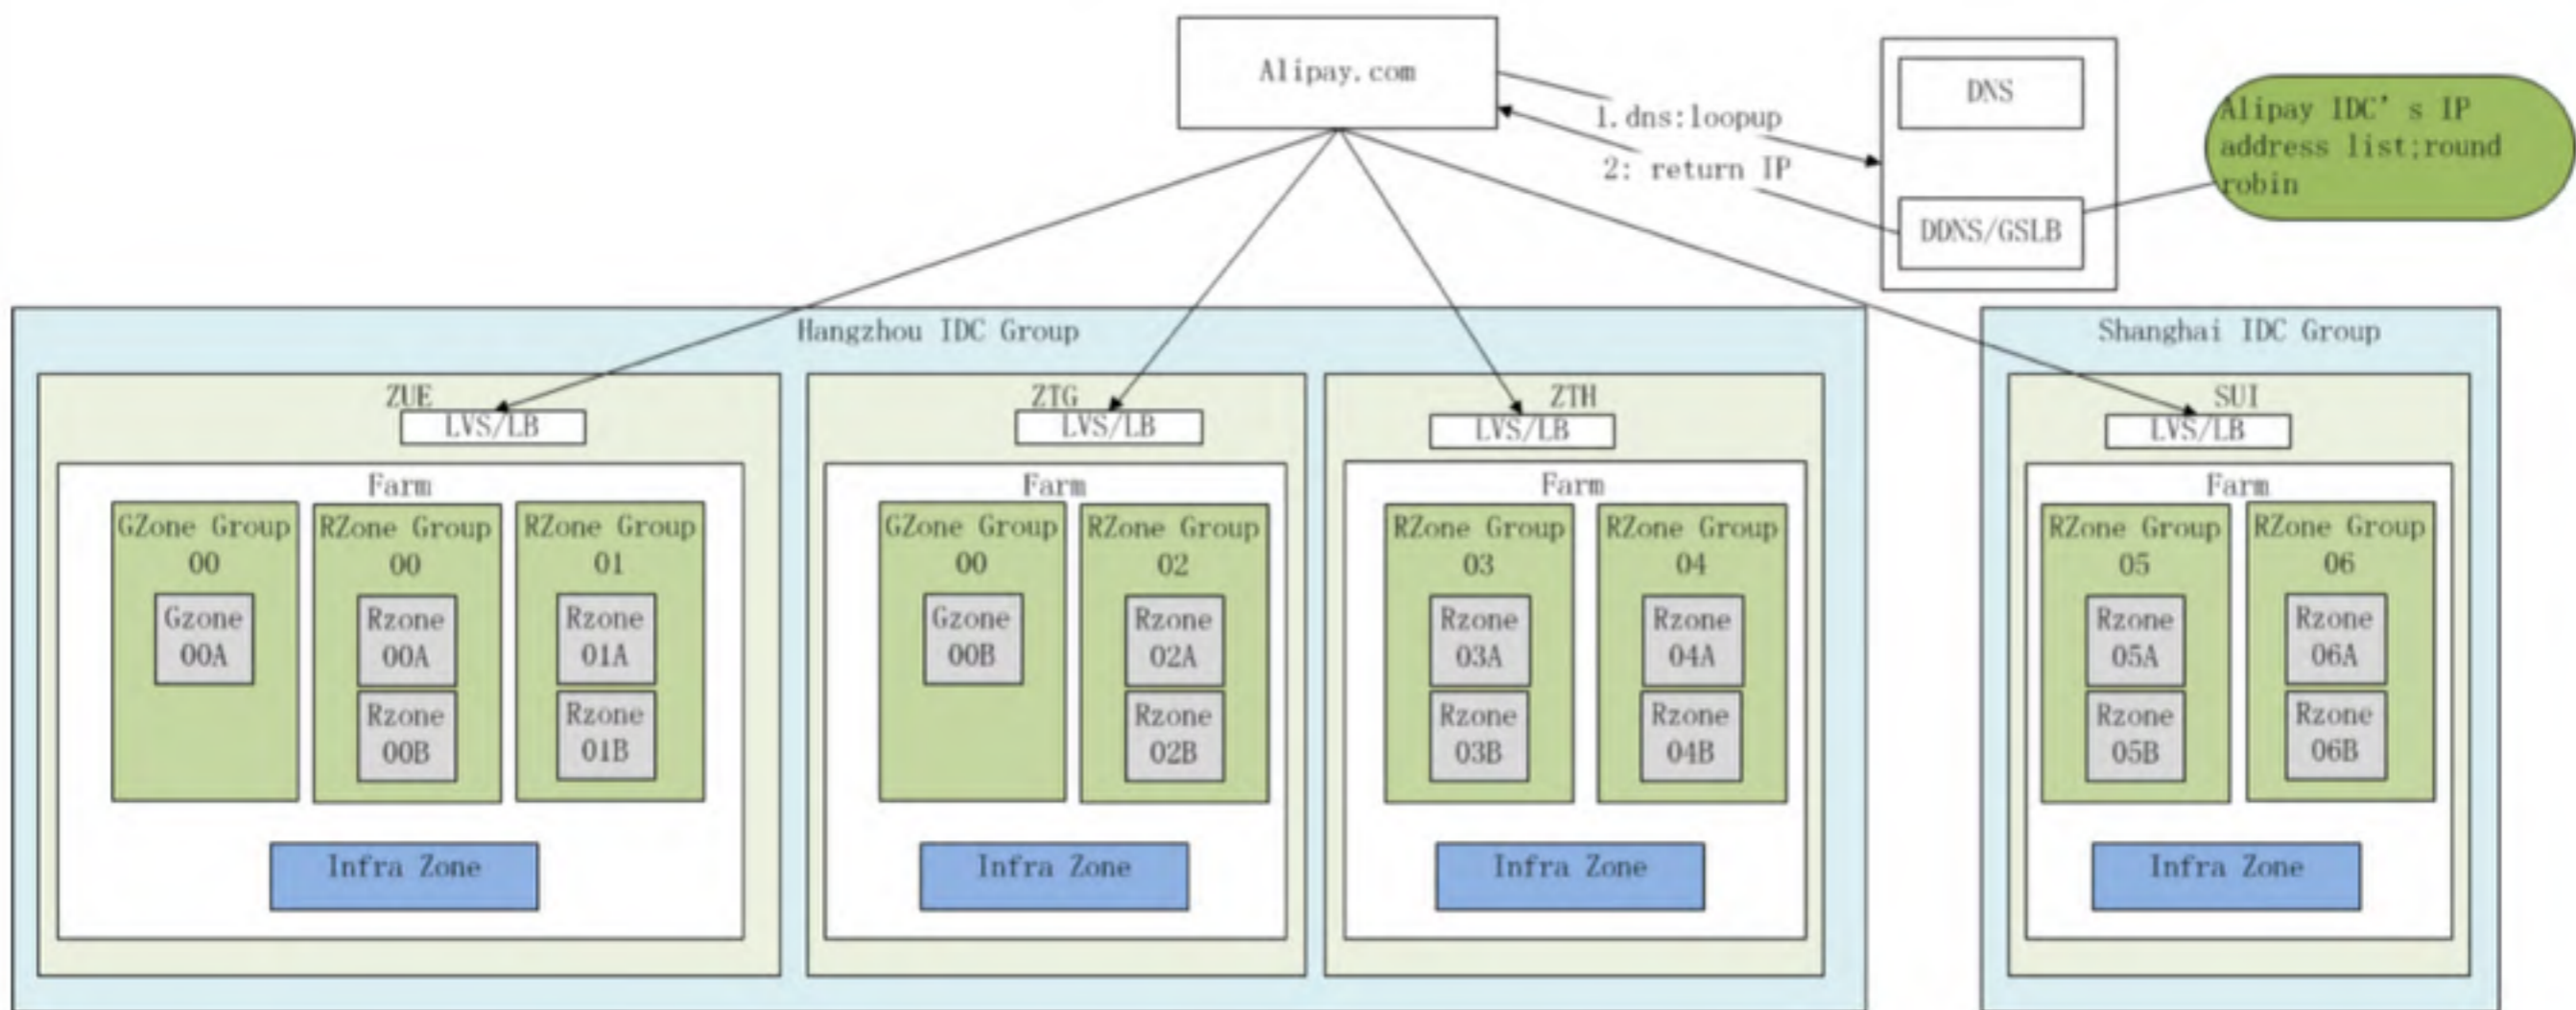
Alipay.com

1.dns:loopup

2: return IP

DNS

DDNS/GSLB

Alipay IDC' s IP address list;round robin

Hangzhou IDC Group

ZUE
LVS/LB
Farm
GZone Group 00
Gzone 00A
RZone Group 00
Rzone 00A
Rzone 00B
RZone Group 01
Rzone 01A
Rzone 01B
Infra Zone

ZTG
LVS/LB
Farm
GZone Group 00
Gzone 00B
RZone Group 02
Rzone 02A
Rzone 02B
Infra Zone

ZTH
LVS/LB
Farm
RZone Group 03
Rzone 03A
Rzone 03B
RZone Group 04
Rzone 04A
Rzone 04B
Infra Zone

Shanghai IDC Group

SUI
LVS/LB
Farm
RZone Group 05
Rzone 05A
Rzone 05B
RZone Group 06
Rzone 06A
Rzone 06B
Infra Zone